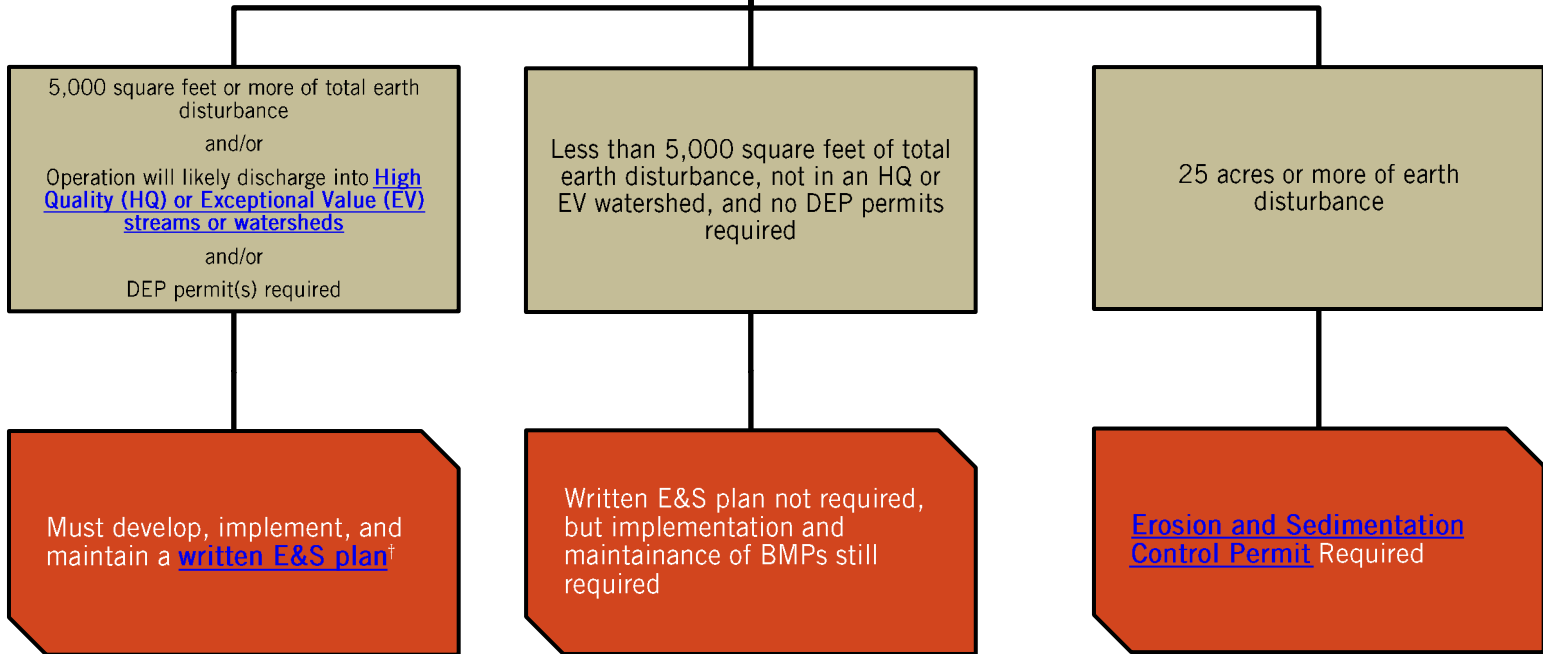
5,000 square feet or more of total earth disturbance

and/or

Operation will likely discharge into High Quality (HQ) or Exceptional Value (EV) streams or watersheds

and/or

DEP permit(s) required

Less than 5,000 square feet of total earth disturbance, not in an HQ or EV watershed, and no DEP permits required

25 acres or more of earth disturbance

Must develop, implement, and maintain a written E&S plan†

Written E&S plan not required, but implementation and maintainance of BMPs still required

Erosion and Sedimentation Control Permit Required